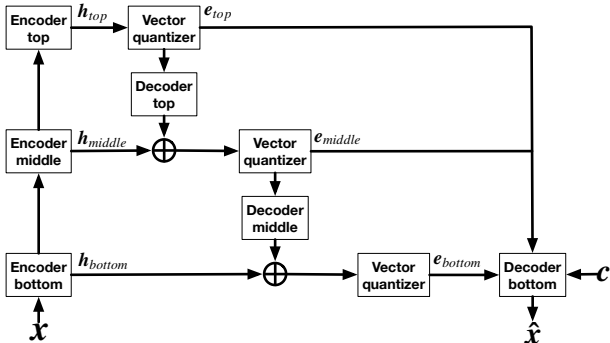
Encoder top

$\boldsymbol{h}_{top}$

Vector quantizer

$\boldsymbol{e}_{top}$

Decoder top

Encoder middle

$\boldsymbol{h}_{middle}$

$\oplus$

Vector quantizer

$\boldsymbol{e}_{middle}$

Decoder middle

Encoder bottom

$\boldsymbol{h}_{bottom}$

$\oplus$

Vector quantizer

$\boldsymbol{e}_{bottom}$

Decoder bottom

$\boldsymbol{c}$

$\boldsymbol{x}$

$\hat{\boldsymbol{x}}$